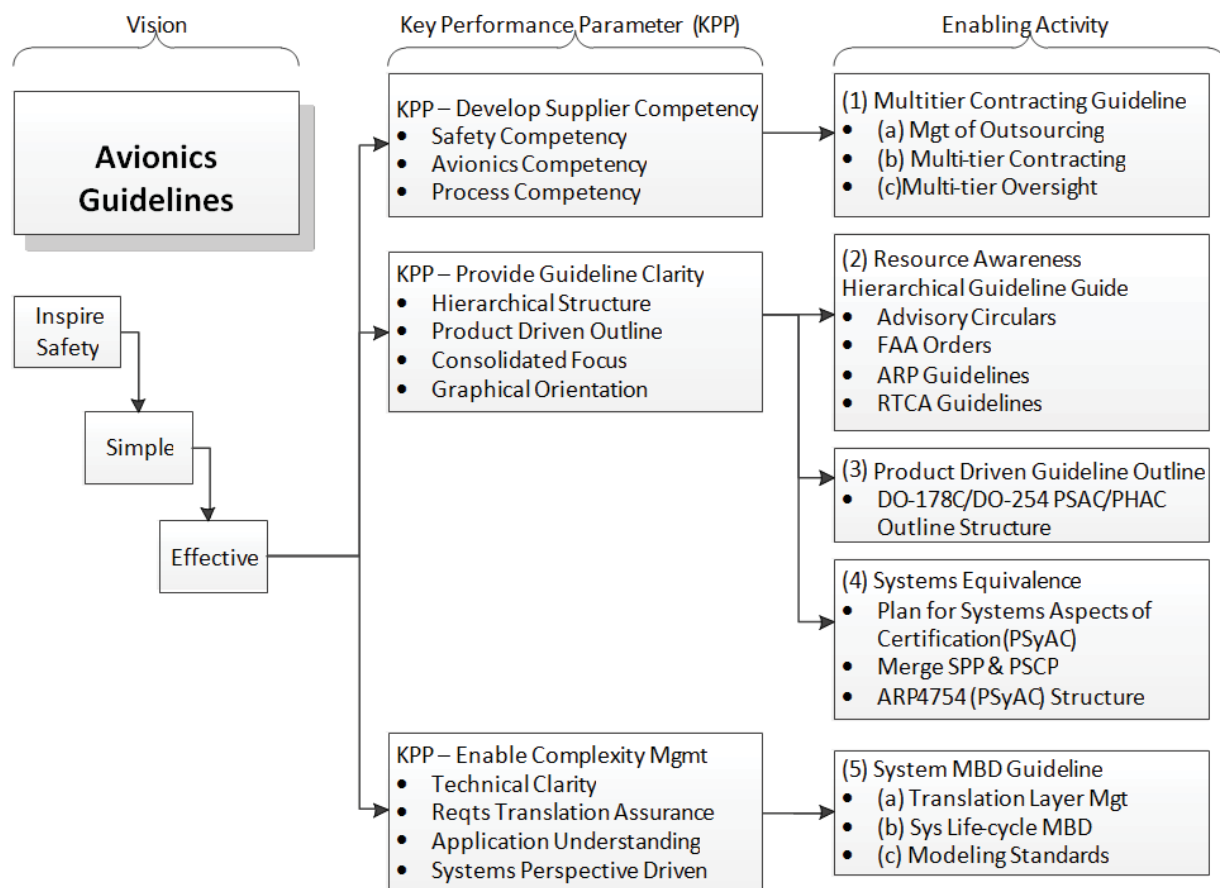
Vision

Avionics Guidelines

Inspire Safety

Simple

Effective

Key Performance Parameter (KPP)

KPP – Develop Supplier Competency
- Safety Competency
- Avionics Competency
- Process Competency

KPP – Provide Guideline Clarity
- Hierarchical Structure
- Product Driven Outline
- Consolidated Focus
- Graphical Orientation

KPP – Enable Complexity Mgmt
- Technical Clarity
- Reqts Translation Assurance
- Application Understanding
- Systems Perspective Driven

Enabling Activity

(1) Multitier Contracting Guideline
- (a) Mgt of Outsourcing
- (b) Multi-tier Contracting
- (c)Multi-tier Oversight

(2) Resource Awareness Hierarchical Guideline Guide
- Advisory Circulars
- FAA Orders
- ARP Guidelines
- RTCA Guidelines

(3) Product Driven Guideline Outline
- DO-178C/DO-254 PSAC/PHAC Outline Structure

(4) Systems Equivalence
- Plan for Systems Aspects of Certification(PSyAC)
- Merge SPP & PSCP
- ARP4754 (PSyAC) Structure

(5) System MBD Guideline
- (a) Translation Layer Mgt
- (b) Sys Life-cycle MBD
- (c) Modeling Standards